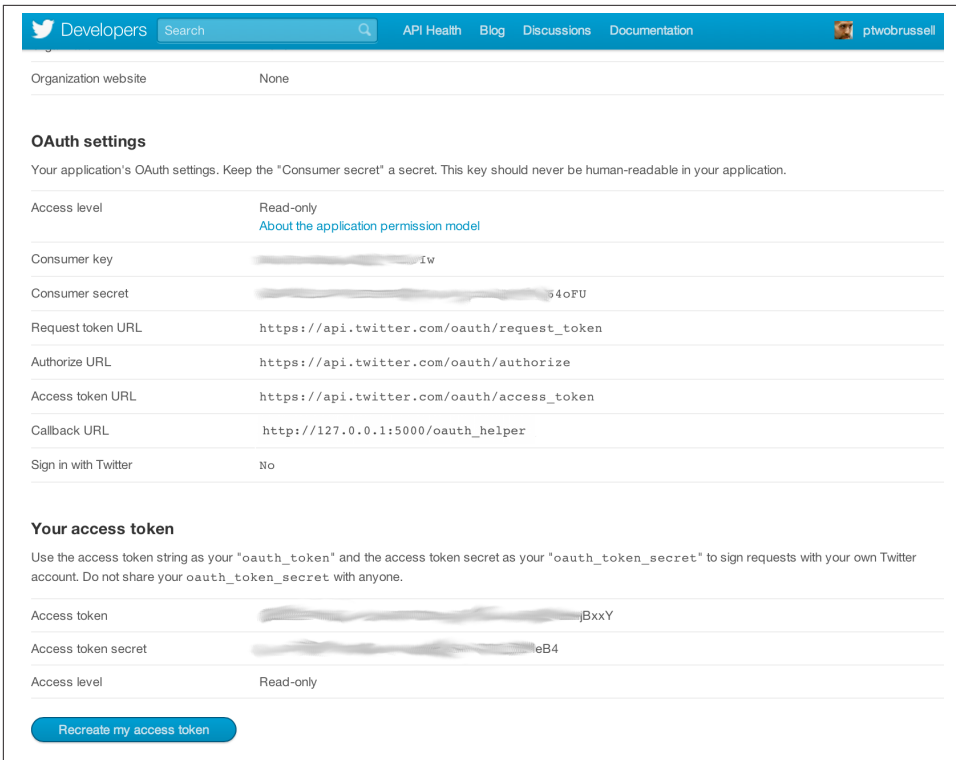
Developers Search API Health Blog Discussions Documentation ptwobrussell

| | |
|---|---|
| Organization website | None |

OAuth settings

Your application's OAuth settings. Keep the "Consumer secret" a secret. This key should never be human-readable in your application.

| | |
|---|---|
| Access level | Read-only About the application permission model |
| Consumer key | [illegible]Iw |
| Consumer secret | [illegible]54oFU |
| Request token URL | https://api.twitter.com/oauth/request_token |
| Authorize URL | https://api.twitter.com/oauth/authorize |
| Access token URL | https://api.twitter.com/oauth/access_token |
| Callback URL | http://127.0.0.1:5000/oauth_helper |
| Sign in with Twitter | No |

Your access token

Use the access token string as your "oauth_token" and the access token secret as your "oauth_token_secret" to sign requests with your own Twitter account. Do not share your oauth_token_secret with anyone.

| | |
|---|---|
| Access token | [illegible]jBxxY |
| Access token secret | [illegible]eB4 |
| Access level | Read-only |

Recreate my access token